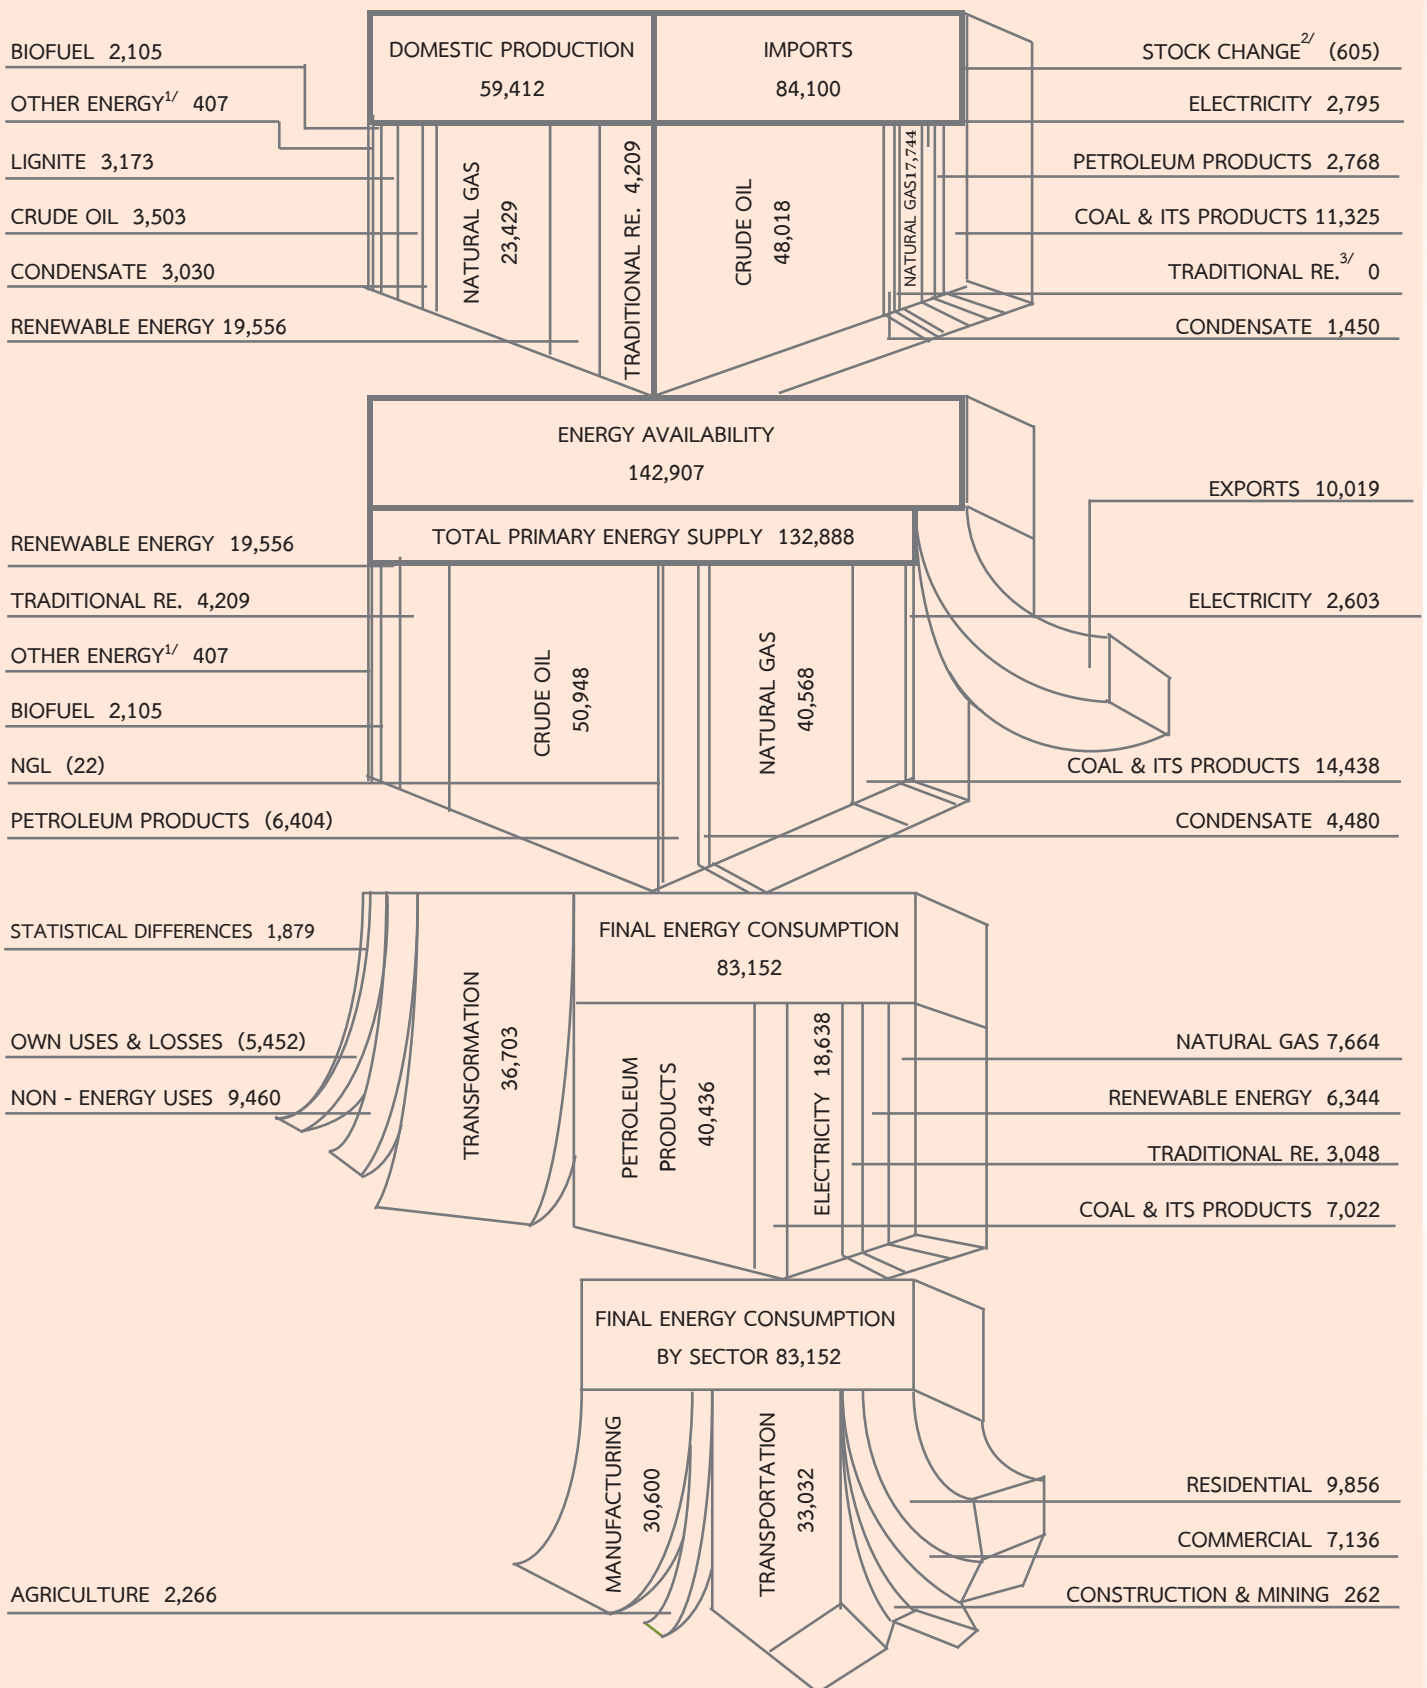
DOMESTIC PRODUCTION
59,412

IMPORTS
84,100

BIOFUEL 2,105
OTHER ENERGY$^{1/}$ 407
LIGNITE 3,173
CRUDE OIL 3,503
CONDENSATE 3,030
RENEWABLE ENERGY 19,556

NATURAL GAS
23,429

TRADITIONAL RE. 4,209

CRUDE OIL
48,018

NATURAL GAS17,744

STOCK CHANGE$^{2/}$ (605)
ELECTRICITY 2,795
PETROLEUM PRODUCTS 2,768
COAL & ITS PRODUCTS 11,325
TRADITIONAL RE.$^{3/}$ 0
CONDENSATE 1,450

ENERGY AVAILABILITY
142,907

EXPORTS 10,019

TOTAL PRIMARY ENERGY SUPPLY 132,888

RENEWABLE ENERGY 19,556
TRADITIONAL RE. 4,209
OTHER ENERGY$^{1/}$ 407
BIOFUEL 2,105
NGL (22)
PETROLEUM PRODUCTS (6,404)

CRUDE OIL
50,948

NATURAL GAS
40,568

ELECTRICITY 2,603
COAL & ITS PRODUCTS 14,438
CONDENSATE 4,480

STATISTICAL DIFFERENCES 1,879
OWN USES & LOSSES (5,452)
NON - ENERGY USES 9,460

TRANSFORMATION
36,703

FINAL ENERGY CONSUMPTION
83,152

PETROLEUM PRODUCTS
40,436

ELECTRICITY 18,638

NATURAL GAS 7,664
RENEWABLE ENERGY 6,344
TRADITIONAL RE. 3,048
COAL & ITS PRODUCTS 7,022

FINAL ENERGY CONSUMPTION
BY SECTOR 83,152

MANUFACTURING
30,600

TRANSPORTATION
33,032

AGRICULTURE 2,266

RESIDENTIAL 9,856
COMMERCIAL 7,136
CONSTRUCTION & MINING 262